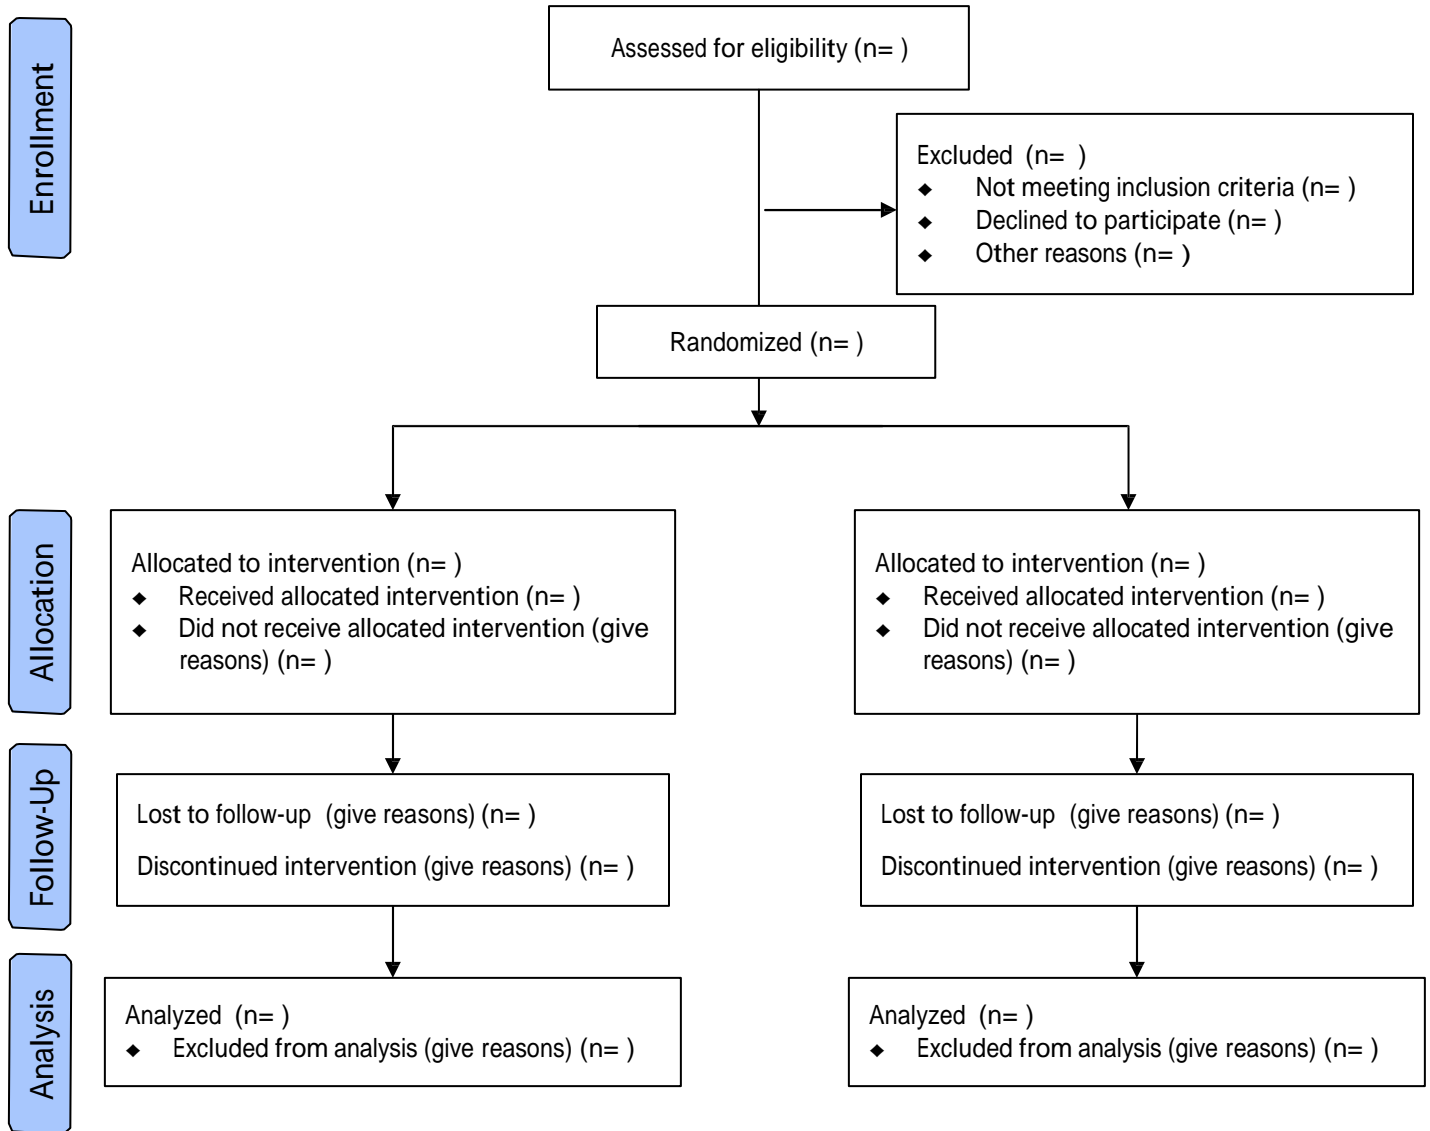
Enrollment

Assessed for eligibility (n= )

Excluded (n= )
◆ Not meeting inclusion criteria (n= )
◆ Declined to participate (n= )
◆ Other reasons (n= )

Randomized (n= )

Allocation

Allocated to intervention (n= )
◆ Received allocated intervention (n= )
◆ Did not receive allocated intervention (give reasons) (n= )

Allocated to intervention (n= )
◆ Received allocated intervention (n= )
◆ Did not receive allocated intervention (give reasons) (n= )

Follow-Up

Lost to follow-up (give reasons) (n= )

Discontinued intervention (give reasons) (n= )

Lost to follow-up (give reasons) (n= )

Discontinued intervention (give reasons) (n= )

Analysis

Analyzed (n= )
◆ Excluded from analysis (give reasons) (n= )

Analyzed (n= )
◆ Excluded from analysis (give reasons) (n= )